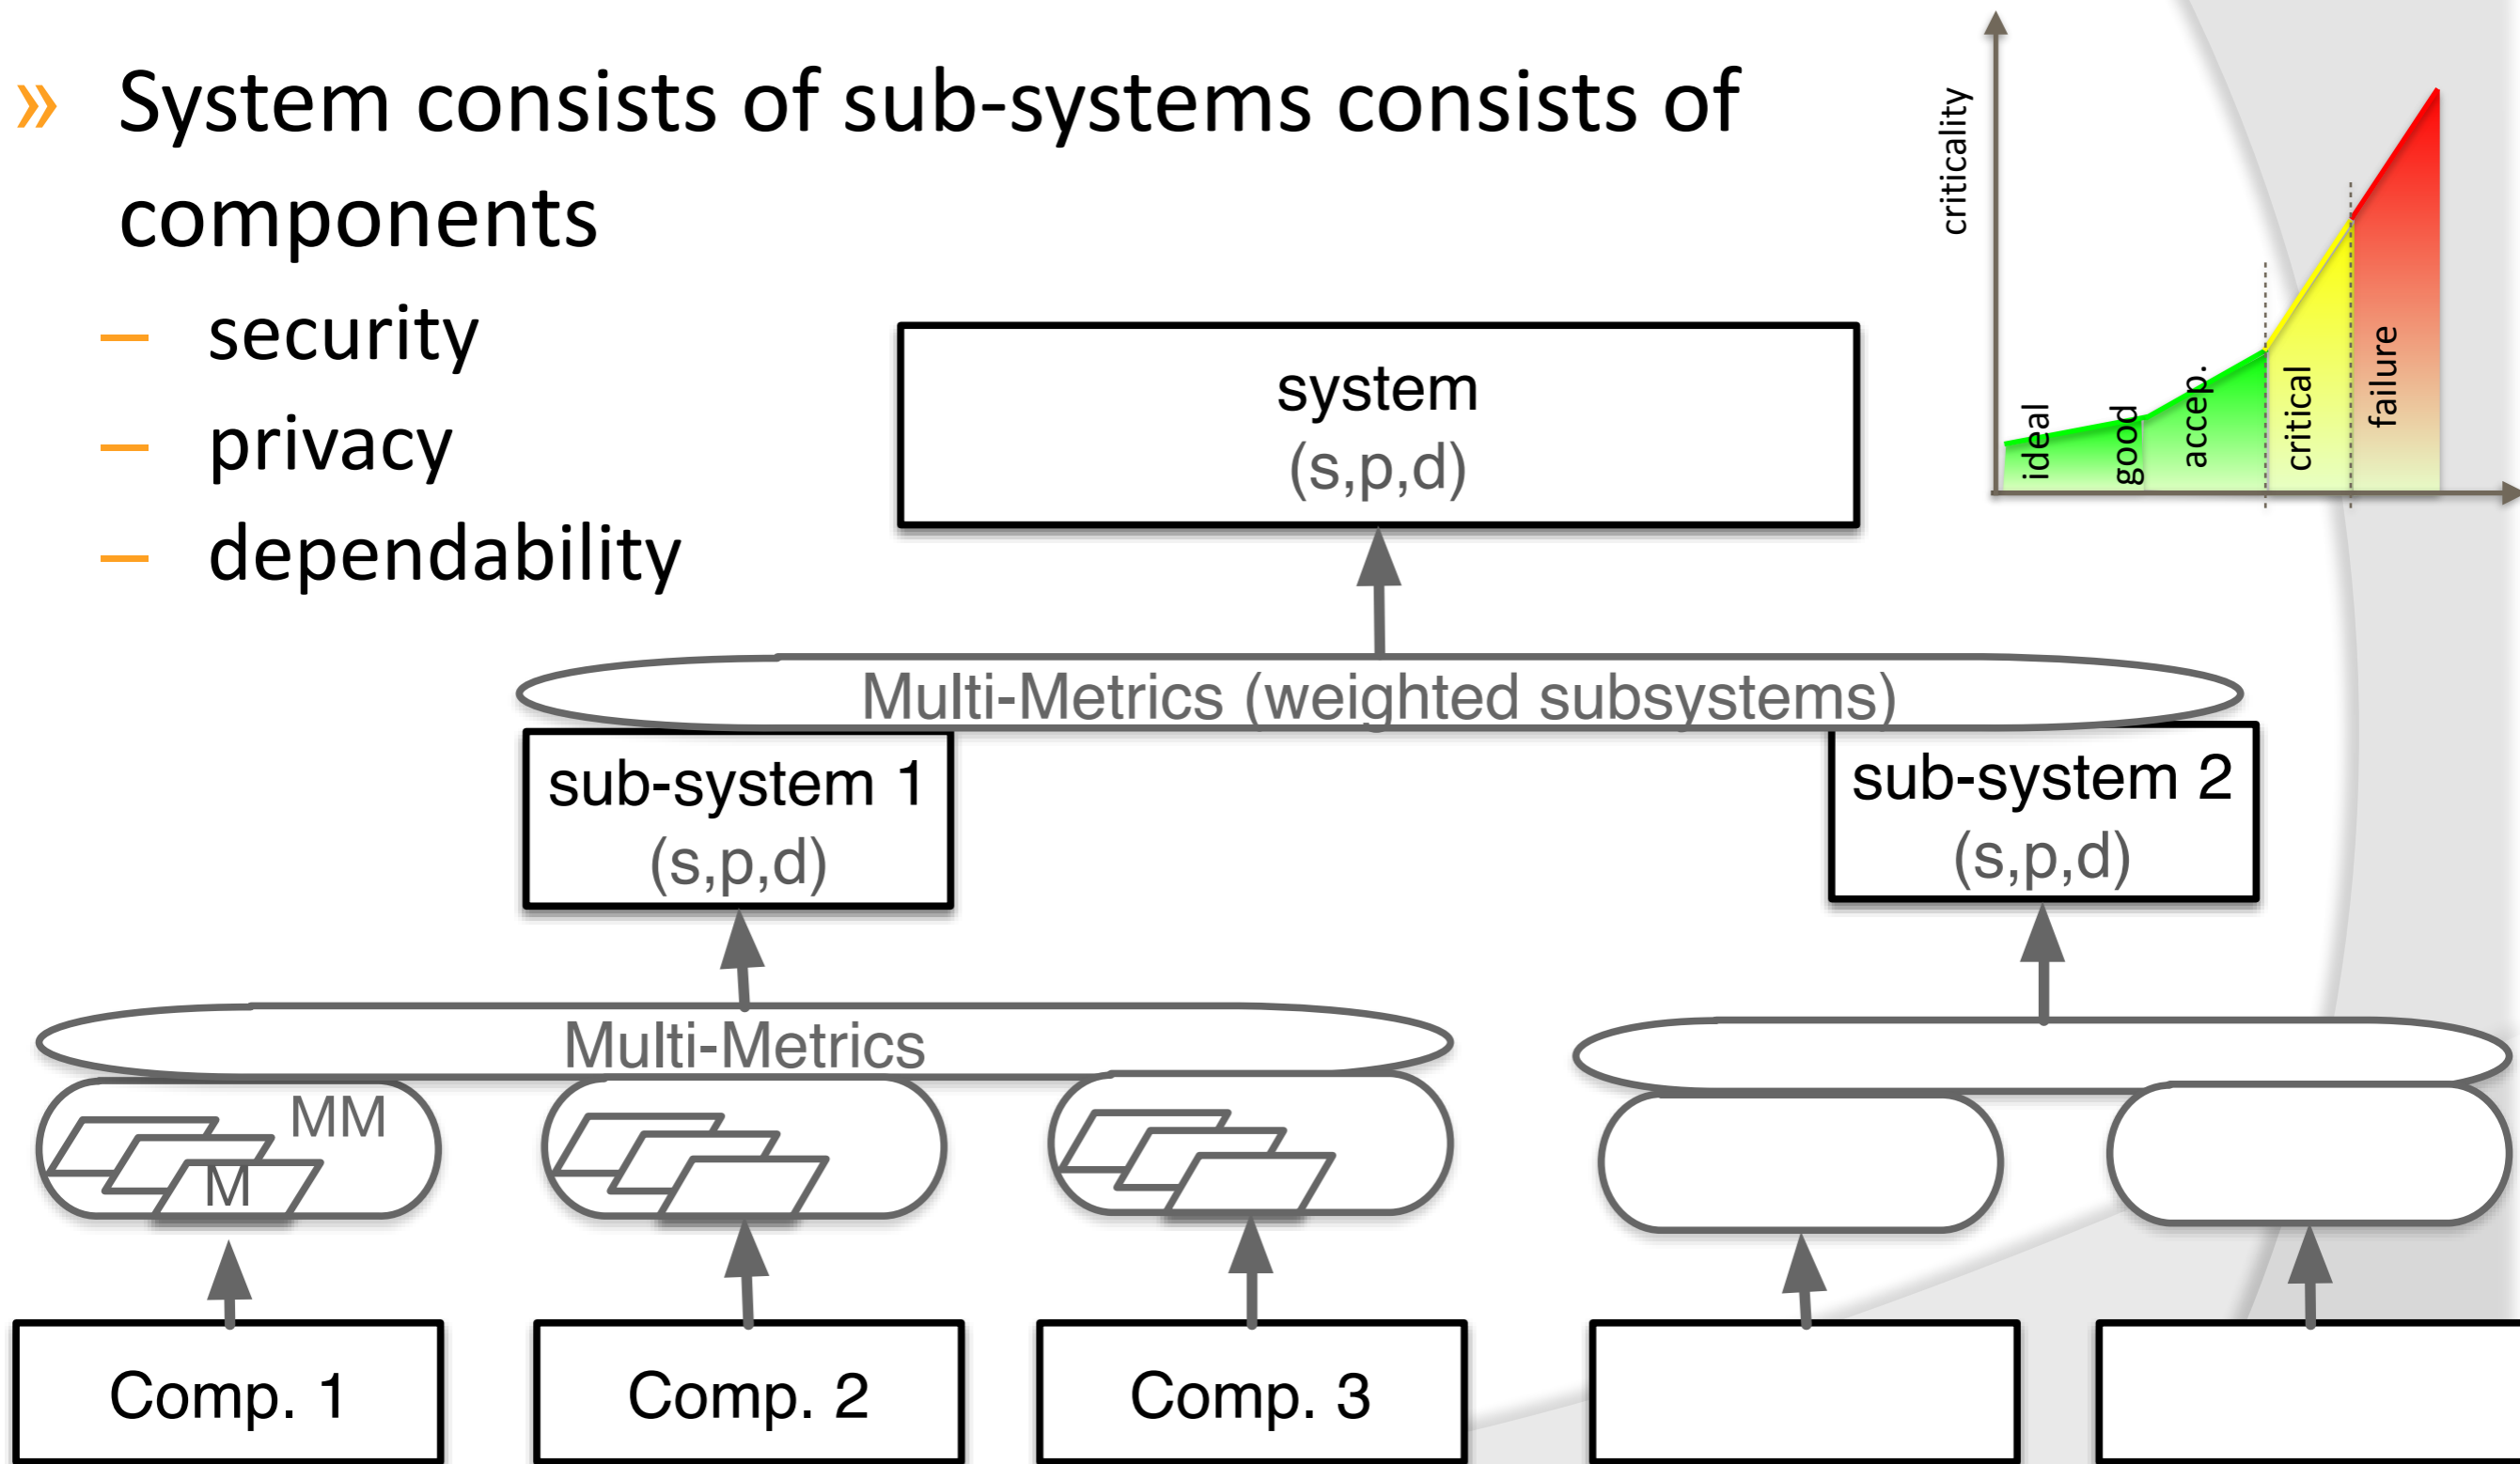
» System consists of sub-systems consists of components

– security
– privacy
– dependability

criticality
ideal
good
accep.
critical
failure

system
(s,p,d)

Multi-Metrics (weighted subsystems)

sub-system 1
(s,p,d)

sub-system 2
(s,p,d)

Multi-Metrics

MM
M

Comp. 1
Comp. 2
Comp. 3